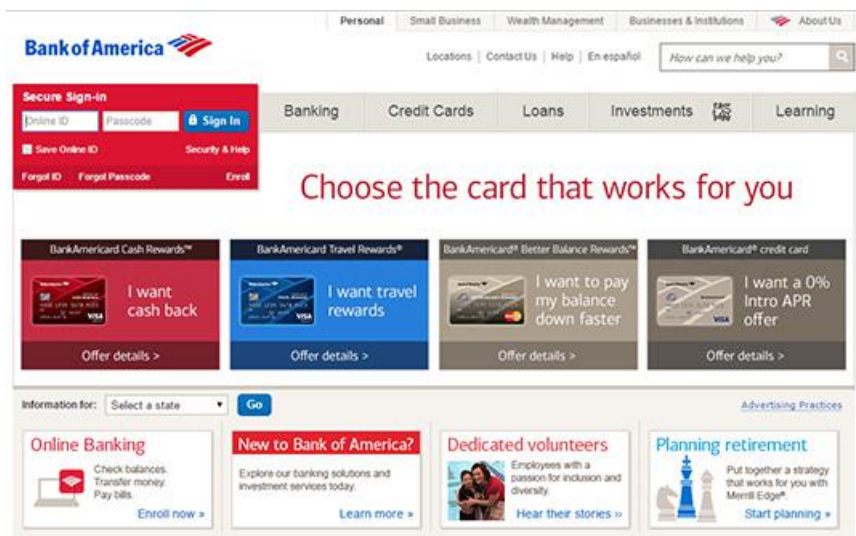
Personal | Small Business | Wealth Management | Businesses & Institutions | About Us

Bank of America

Locations | Contact Us | Help | En español

How can we help you?

Secure Sign-in

Online ID

Passcode

Sign In

Save Online ID

Security & Help

Forgot ID

Forgot Passcode

Enroll

Banking

Credit Cards

Loans

Investments

Learning

Choose the card that works for you

BankAmericard Cash Rewards™

I want cash back

Offer details >

BankAmericard Travel Rewards®

I want travel rewards

Offer details >

BankAmericard® Better Balance Rewards™

I want to pay my balance down faster

Offer details >

BankAmericard® credit card

I want a 0% Intro APR offer

Offer details >

Information for:

Select a state

Go

Advertising Practices

Online Banking

Check balances. Transfer money. Pay bills.

Enroll now »

New to Bank of America?

Explore our banking solutions and investment services today.

Learn more »

Dedicated volunteers

Employees with a passion for inclusion and diversity.

Hear their stories »

Planning retirement

Put together a strategy that works for you with Merrill Edge®.

Start planning »